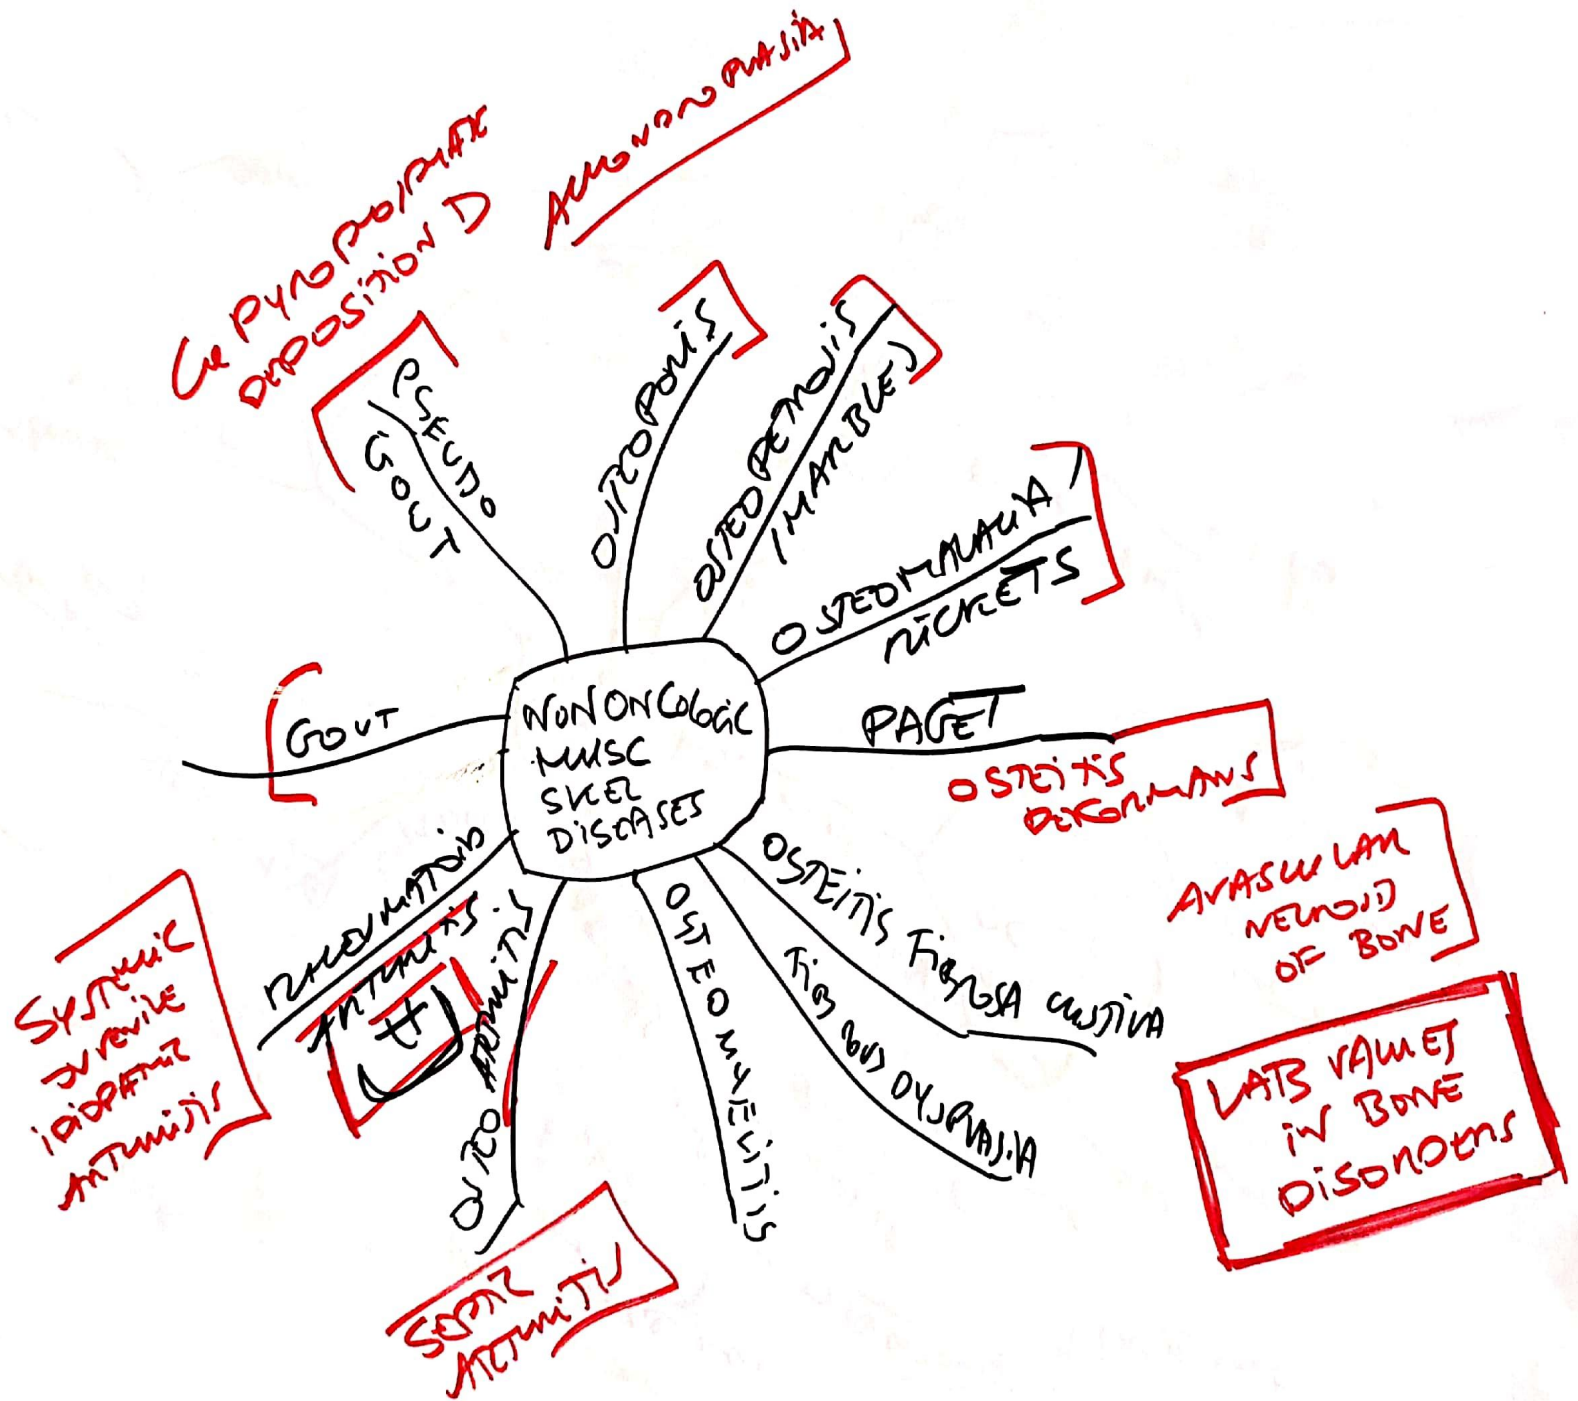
NON ONCOLOGIC MUSC SKEL DISEASES

CA PYROPHOSPHATE DEPOSITION D

ACHONDROPLASIA

PSEUDO GOUT

OSTEOPOROSIS

OSTEOPETROSIS (MARBLE)

OSTEOMALACIA / RICKETS

GOUT

PAGET

OSTEITIS DEFORMANS

OSTEITIS FIBROSA CYSTICA

AVASCULAR NECROSIS OF BONE

FIBROUS DYSPLASIA

LABS VALUES IN BONE DISORDERS

OSTEOMYELITIS

OSTEO ARTHRITIS

SEPTIC ARTHRITIS

RHEUMATOID ARTHRITIS

SYSTEMIC JUVENILE IDIOPATHIC ARTHRITIS